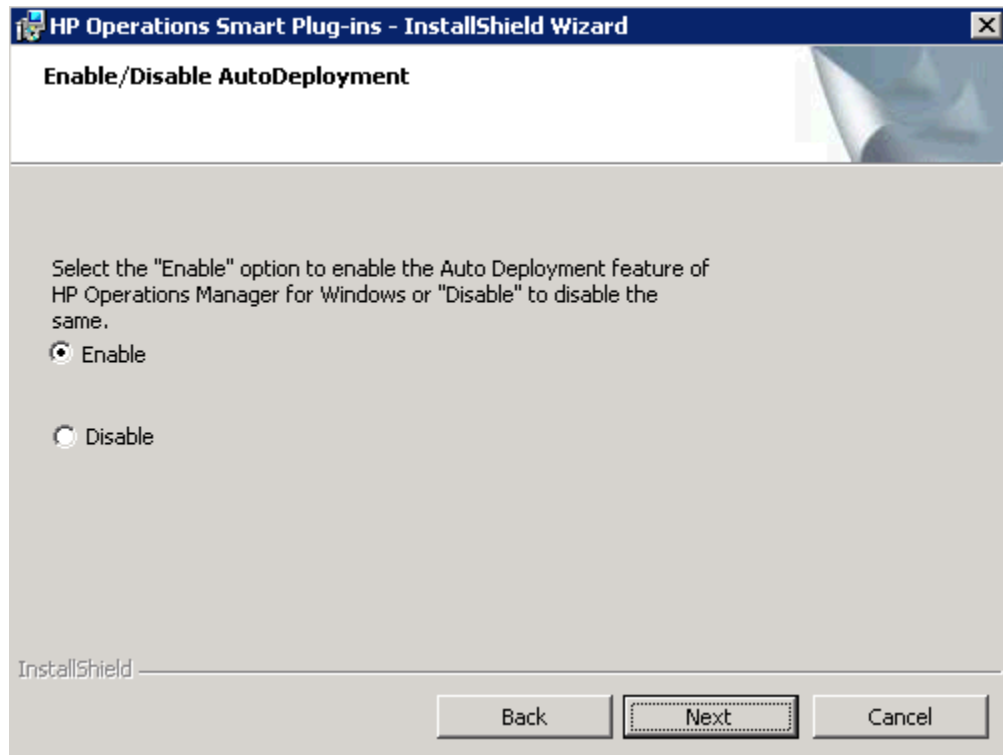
HP Operations Smart Plug-ins - InstallShield Wizard

Enable/Disable AutoDeployment

Select the "Enable" option to enable the Auto Deployment feature of HP Operations Manager for Windows or "Disable" to disable the same.

Enable

Disable

InstallShield

Back

Next

Cancel